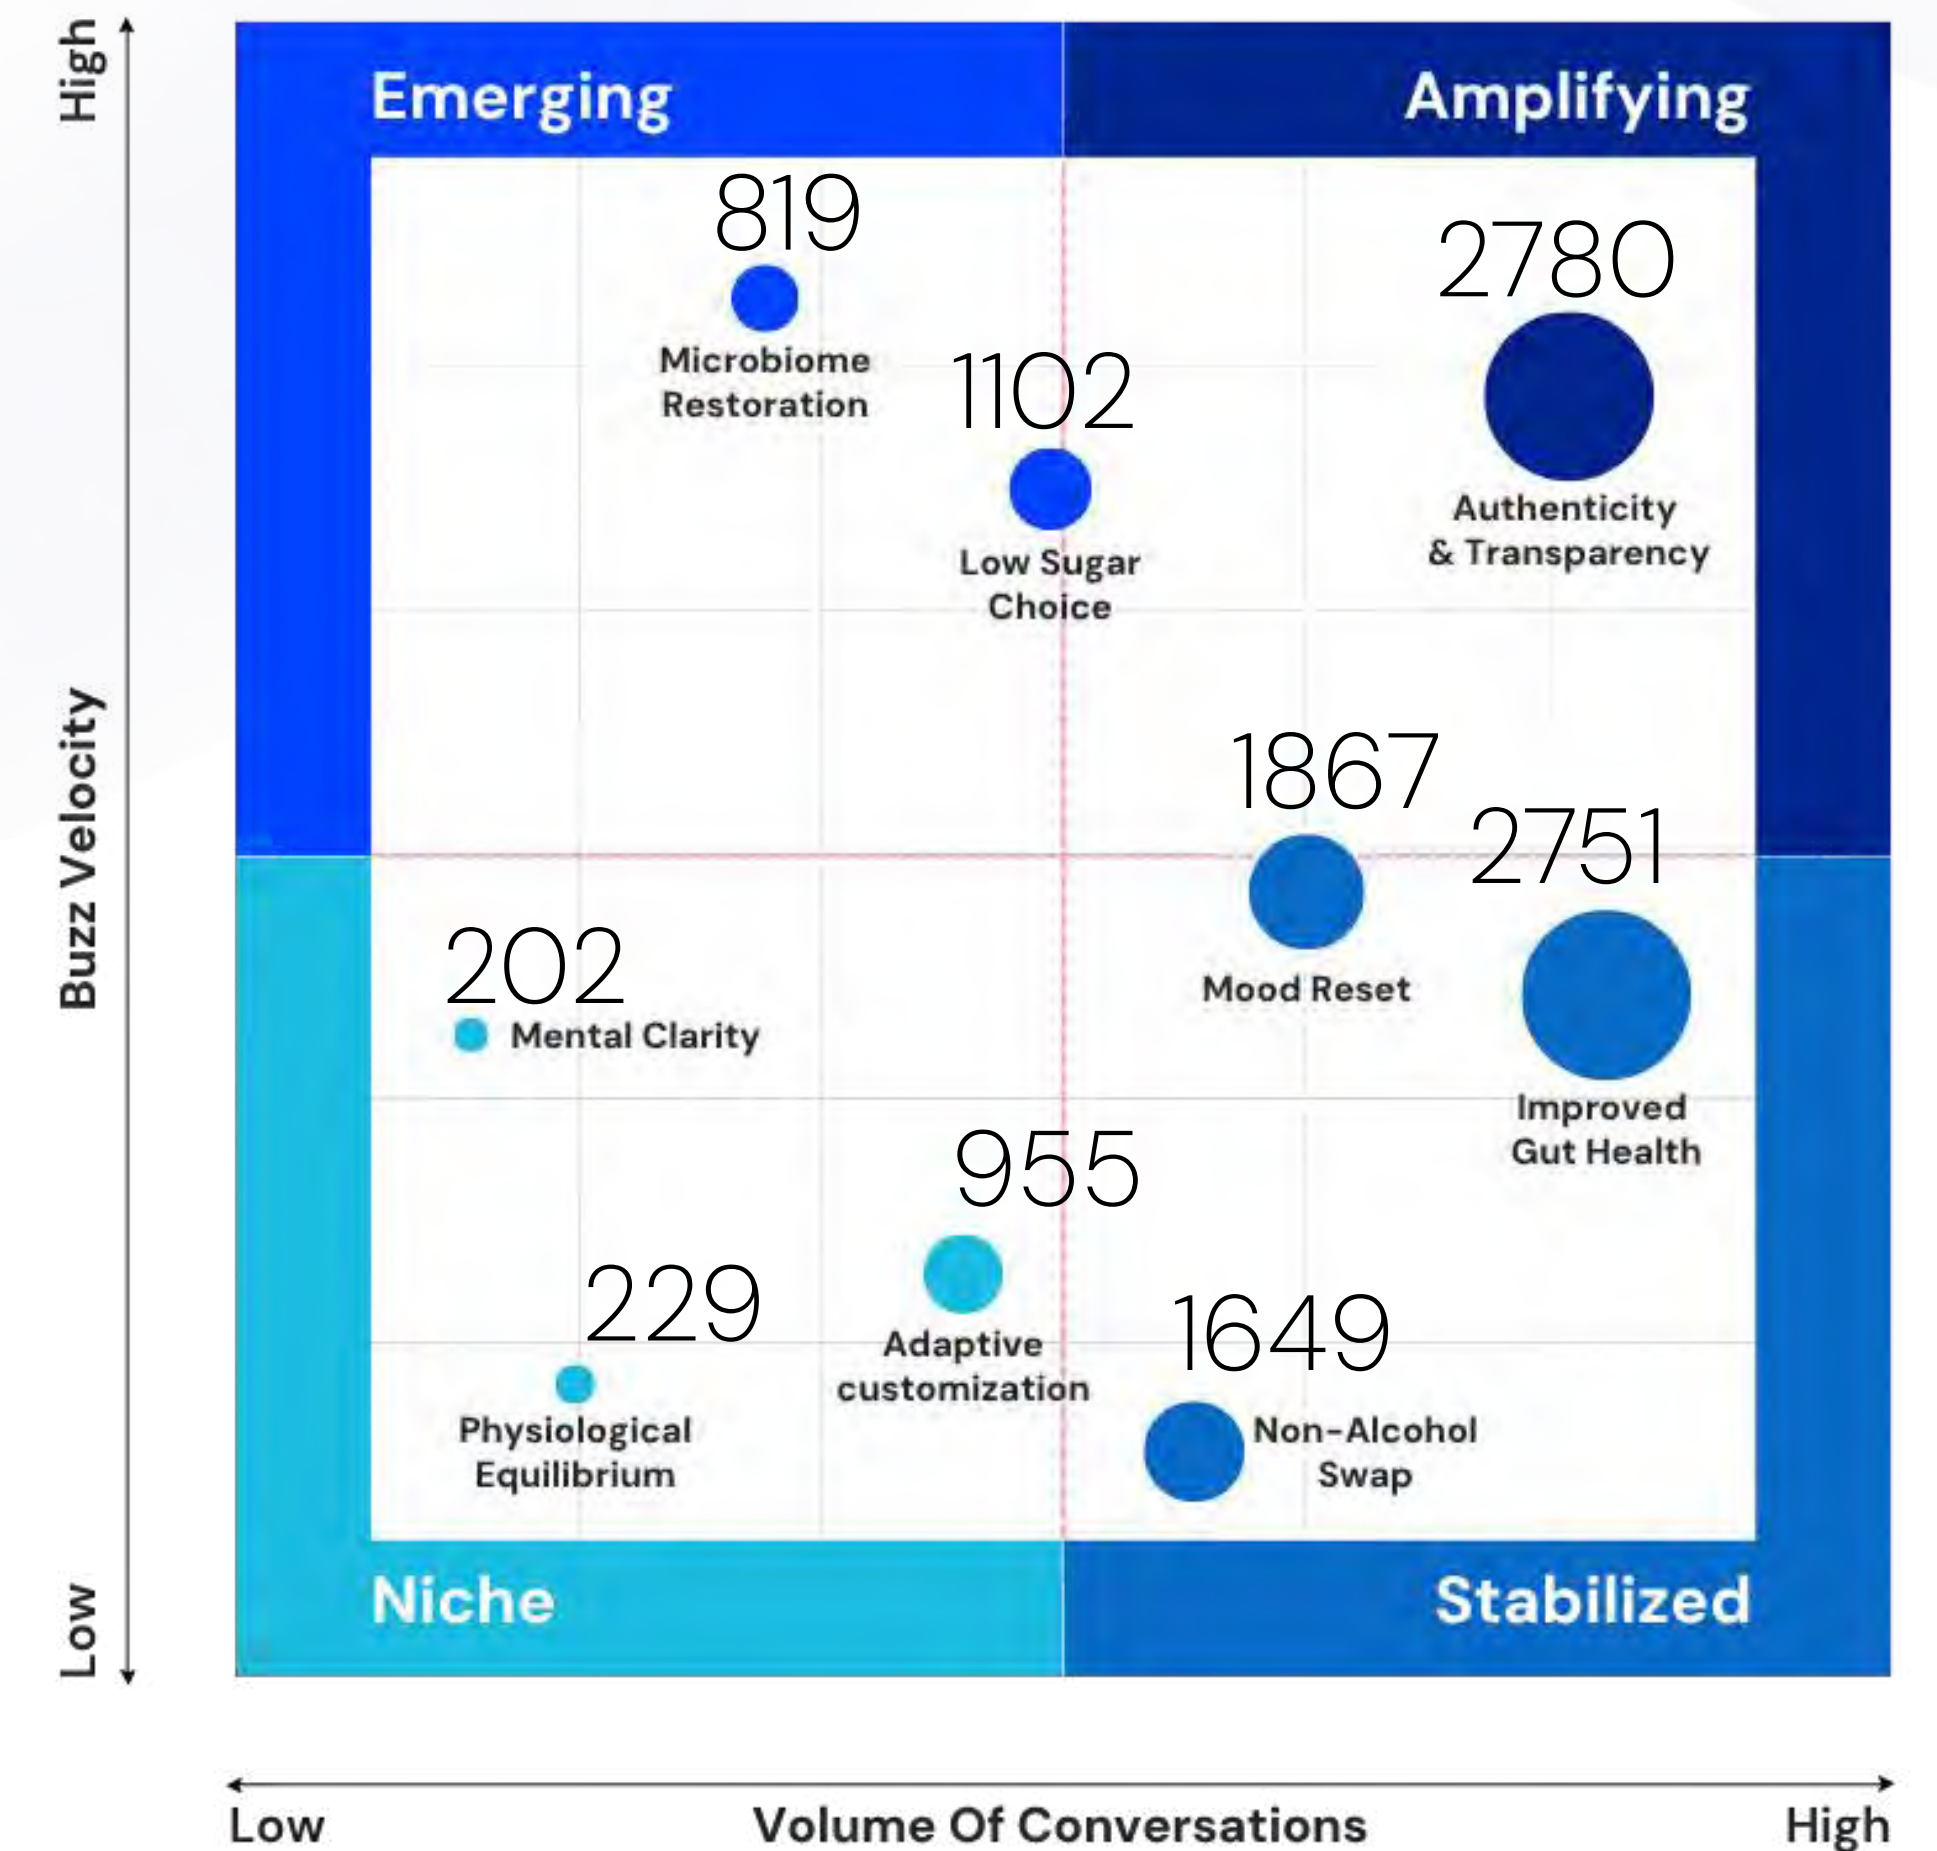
High

Buzz Velocity

Low

Emerging

Amplifying

819

Microbiome Restoration

1102

Low Sugar Choice

2780

Authenticity & Transparency

1867

Mood Reset

2751

Improved Gut Health

202

Mental Clarity

955

Adaptive customization

229

Physiological Equilibrium

1649

Non-Alcohol Swap

Niche

Stabilized

Low

Volume Of Conversations

High